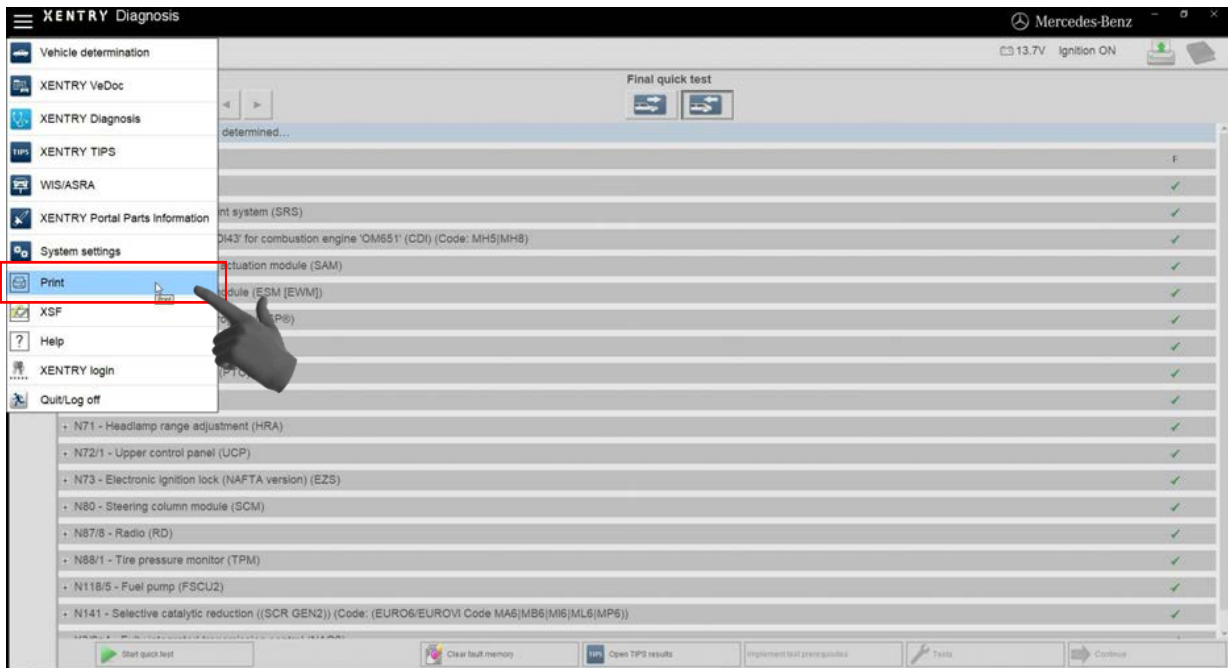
XENTRY Diagnosis

Mercedes-Benz

13.7V Ignition ON

Vehicle determination
XENTRY VeDoc
XENTRY Diagnosis
TIPS XENTRY TIPS
WIS/ASRA
XENTRY Portal Parts Information
System settings
Print
XSF
Help
XENTRY login
Quit/Log off

Final quick test

determined...

F

nt system (SRS)
DI43' for combustion engine 'OM651' (CDI) (Code: MH5|MH8)
actuation module (SAM)
odule (ESM [EWM])
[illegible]P®)
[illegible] (PTC)

N71 - Headlamp range adjustment (HRA)
N72/1 - Upper control panel (UCP)
N73 - Electronic ignition lock (NAFTA version) (EZS)
N80 - Steering column module (SCM)
N87/8 - Radio (RD)
N88/1 - Tire pressure monitor (TPM)
N118/5 - Fuel pump (FSCU2)
N141 - Selective catalytic reduction ((SCR GEN2)) (Code: (EURO6/EUROVI Code MA6|MB6|MI6|ML6|MP6))

Start quick test
Clear fault memory
TIPS Open TIPS results
Implement test prerequisites
Tests
Continue